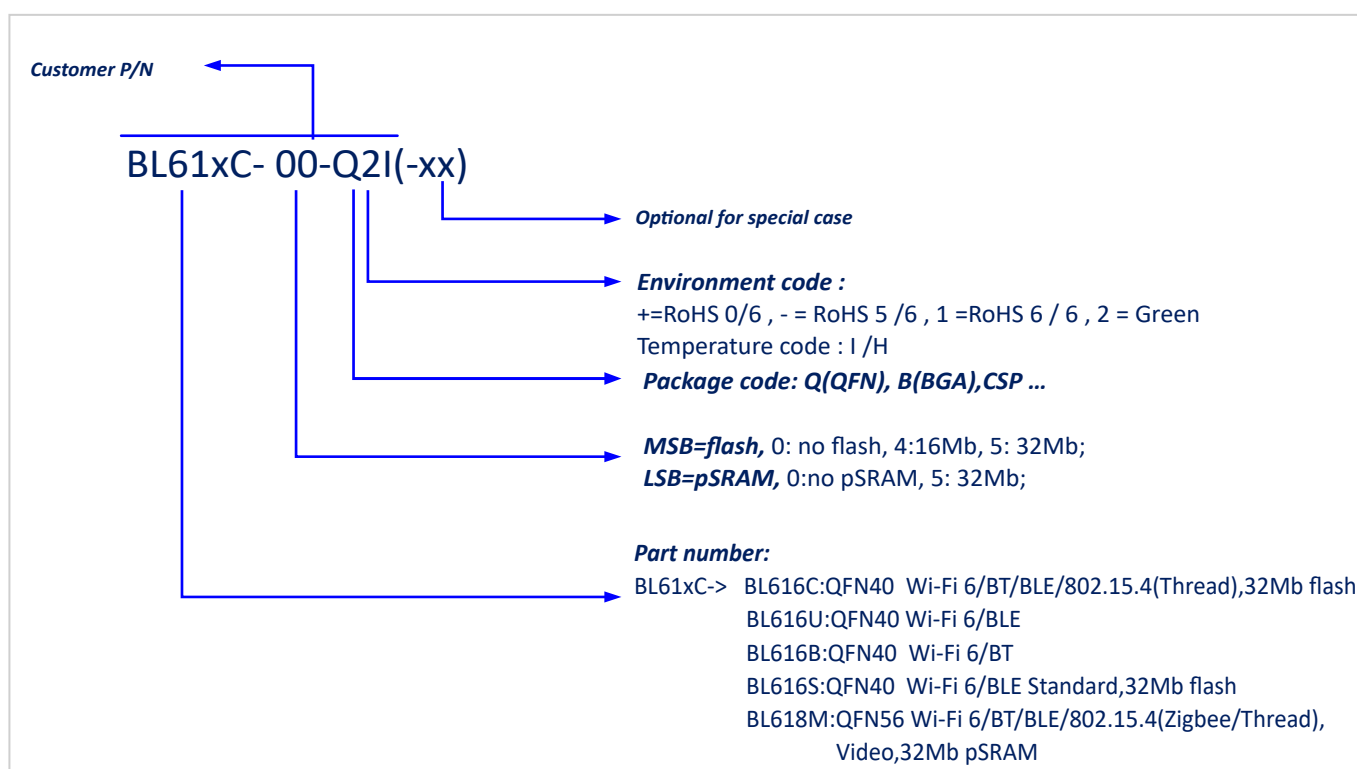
Customer P/N

BL61xC- 00-Q2I(-xx)

Optional for special case

Environment code :
+=RoHS 0/6 , - = RoHS 5 /6 , 1 =RoHS 6 / 6 , 2 = Green
Temperature code : I /H

Package code: Q(QFN), B(BGA),CSP …

MSB=flash, 0: no flash, 4:16Mb, 5: 32Mb;
LSB=pSRAM, 0:no pSRAM, 5: 32Mb;

Part number:
BL61xC-> BL616C:QFN40 Wi-Fi 6/BT/BLE/802.15.4(Thread),32Mb flash
BL616U:QFN40 Wi-Fi 6/BLE
BL616B:QFN40 Wi-Fi 6/BT
BL616S:QFN40 Wi-Fi 6/BLE Standard,32Mb flash
BL618M:QFN56 Wi-Fi 6/BT/BLE/802.15.4(Zigbee/Thread), Video,32Mb pSRAM